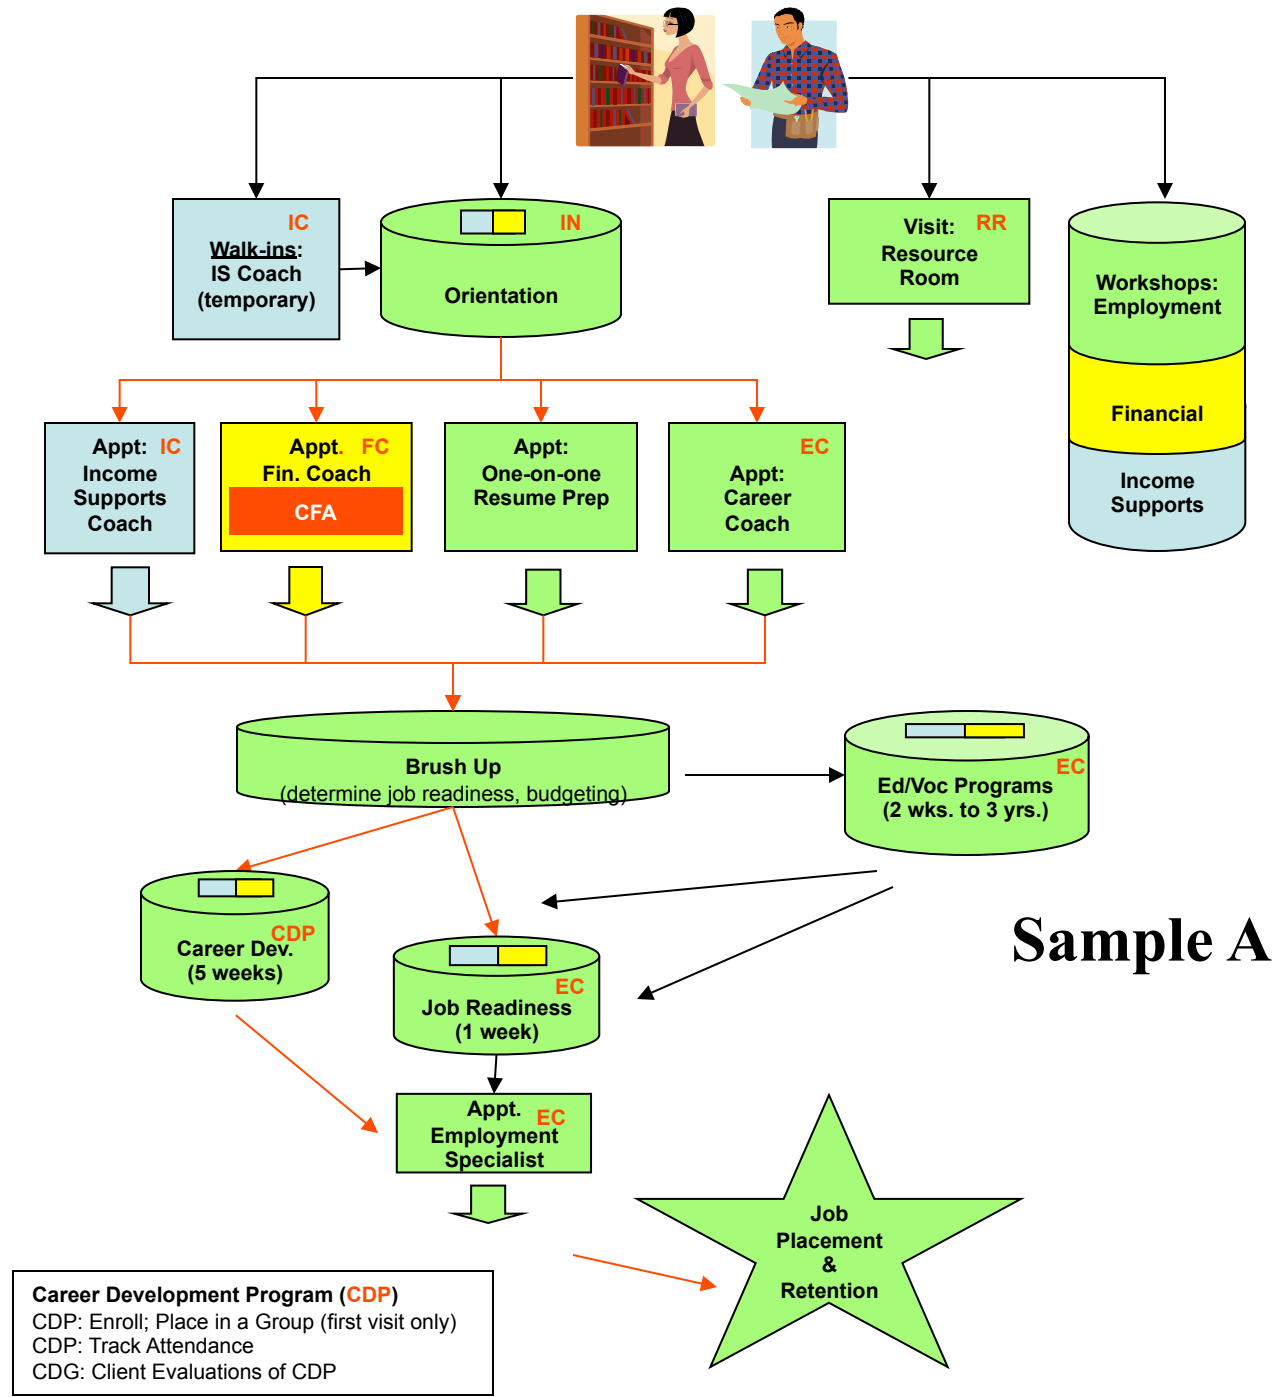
IC
Walk-ins:
IS Coach
(temporary)

IN
Orientation

Visit: RR
Resource
Room

Workshops:
Employment

Financial

Income
Supports

Appt: IC
Income
Supports
Coach

Appt. FC
Fin. Coach
CFA

Appt:
One-on-one
Resume Prep

EC
Appt:
Career
Coach

Brush Up
(determine job readiness, budgeting)

Ed/Voc Programs EC
(2 wks. to 3 yrs.)

CDP
Career Dev.
(5 weeks)

EC
Job Readiness
(1 week)

Sample A

Appt. EC
Employment
Specialist

Job
Placement
&
Retention

Career Development Program (CDP)
CDP: Enroll; Place in a Group (first visit only)
CDP: Track Attendance
CDG: Client Evaluations of CDP